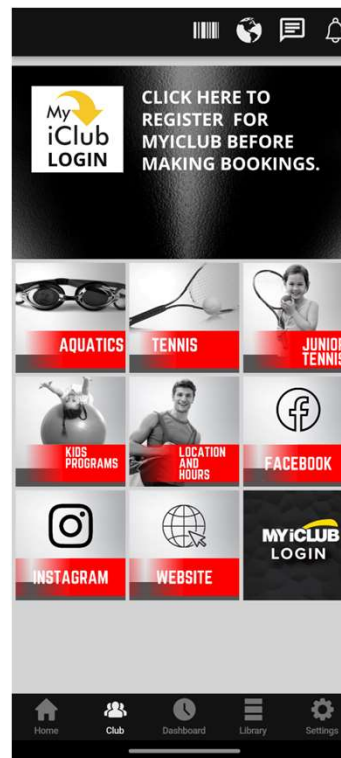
My iClub LOGIN

CLICK HERE TO REGISTER FOR MYICLUB BEFORE MAKING BOOKINGS.

AQUATICS

TENNIS

JUNIOR TENNIS

KIDS PROGRAMS

LOCATION AND HOURS

FACEBOOK

INSTAGRAM

WEBSITE

MYiCLUB LOGIN

Home
Club
Dashboard
Library
Settings